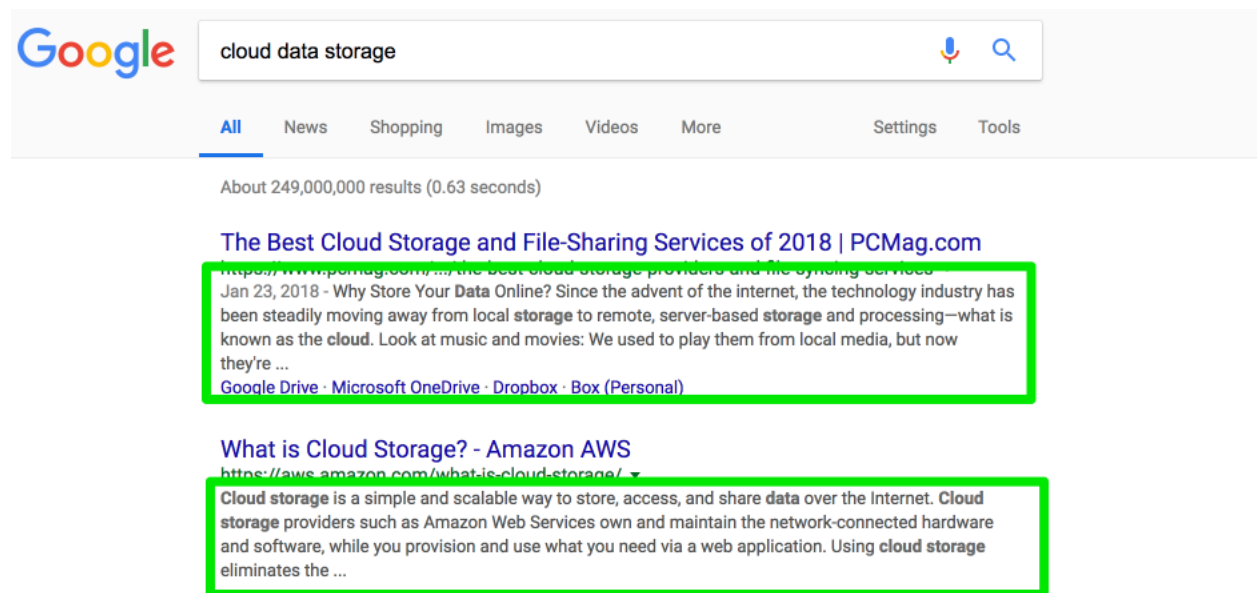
Google

cloud data storage

All News Shopping Images Videos More Settings Tools

About 249,000,000 results (0.63 seconds)

The Best Cloud Storage and File-Sharing Services of 2018 | PCMag.com
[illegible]
Jan 23, 2018 - Why Store Your Data Online? Since the advent of the internet, the technology industry has been steadily moving away from local storage to remote, server-based storage and processing—what is known as the cloud. Look at music and movies: We used to play them from local media, but now they're ...
Google Drive · Microsoft OneDrive · Dropbox · Box (Personal)

What is Cloud Storage? - Amazon AWS
https://aws.amazon.com/what-is-cloud-storage/ ▾
Cloud storage is a simple and scalable way to store, access, and share data over the Internet. Cloud storage providers such as Amazon Web Services own and maintain the network-connected hardware and software, while you provision and use what you need via a web application. Using cloud storage eliminates the ...